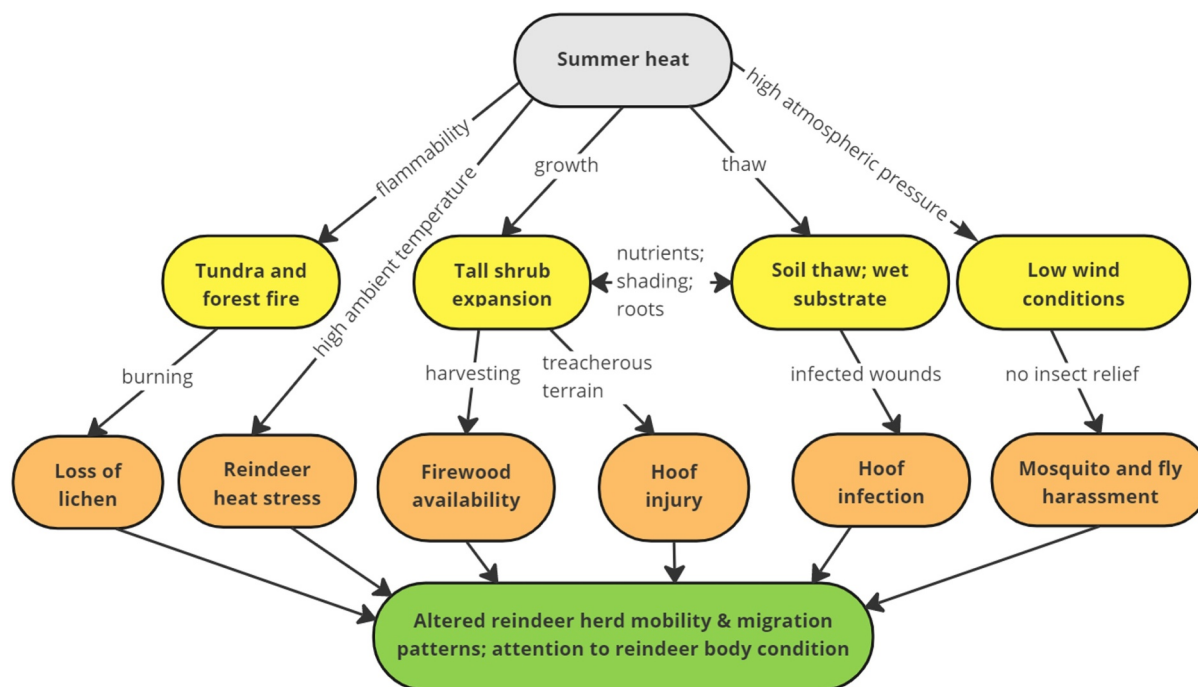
Summer heat

flammability

high ambient temperature

growth

thaw

high atmospheric pressure

Tundra and forest fire

Tall shrub expansion

nutrients; shading; roots

Soil thaw; wet substrate

Low wind conditions

burning

harvesting

treacherous terrain

infected wounds

no insect relief

Loss of lichen

Reindeer heat stress

Firewood availability

Hoof injury

Hoof infection

Mosquito and fly harassment

Altered reindeer herd mobility & migration patterns; attention to reindeer body condition